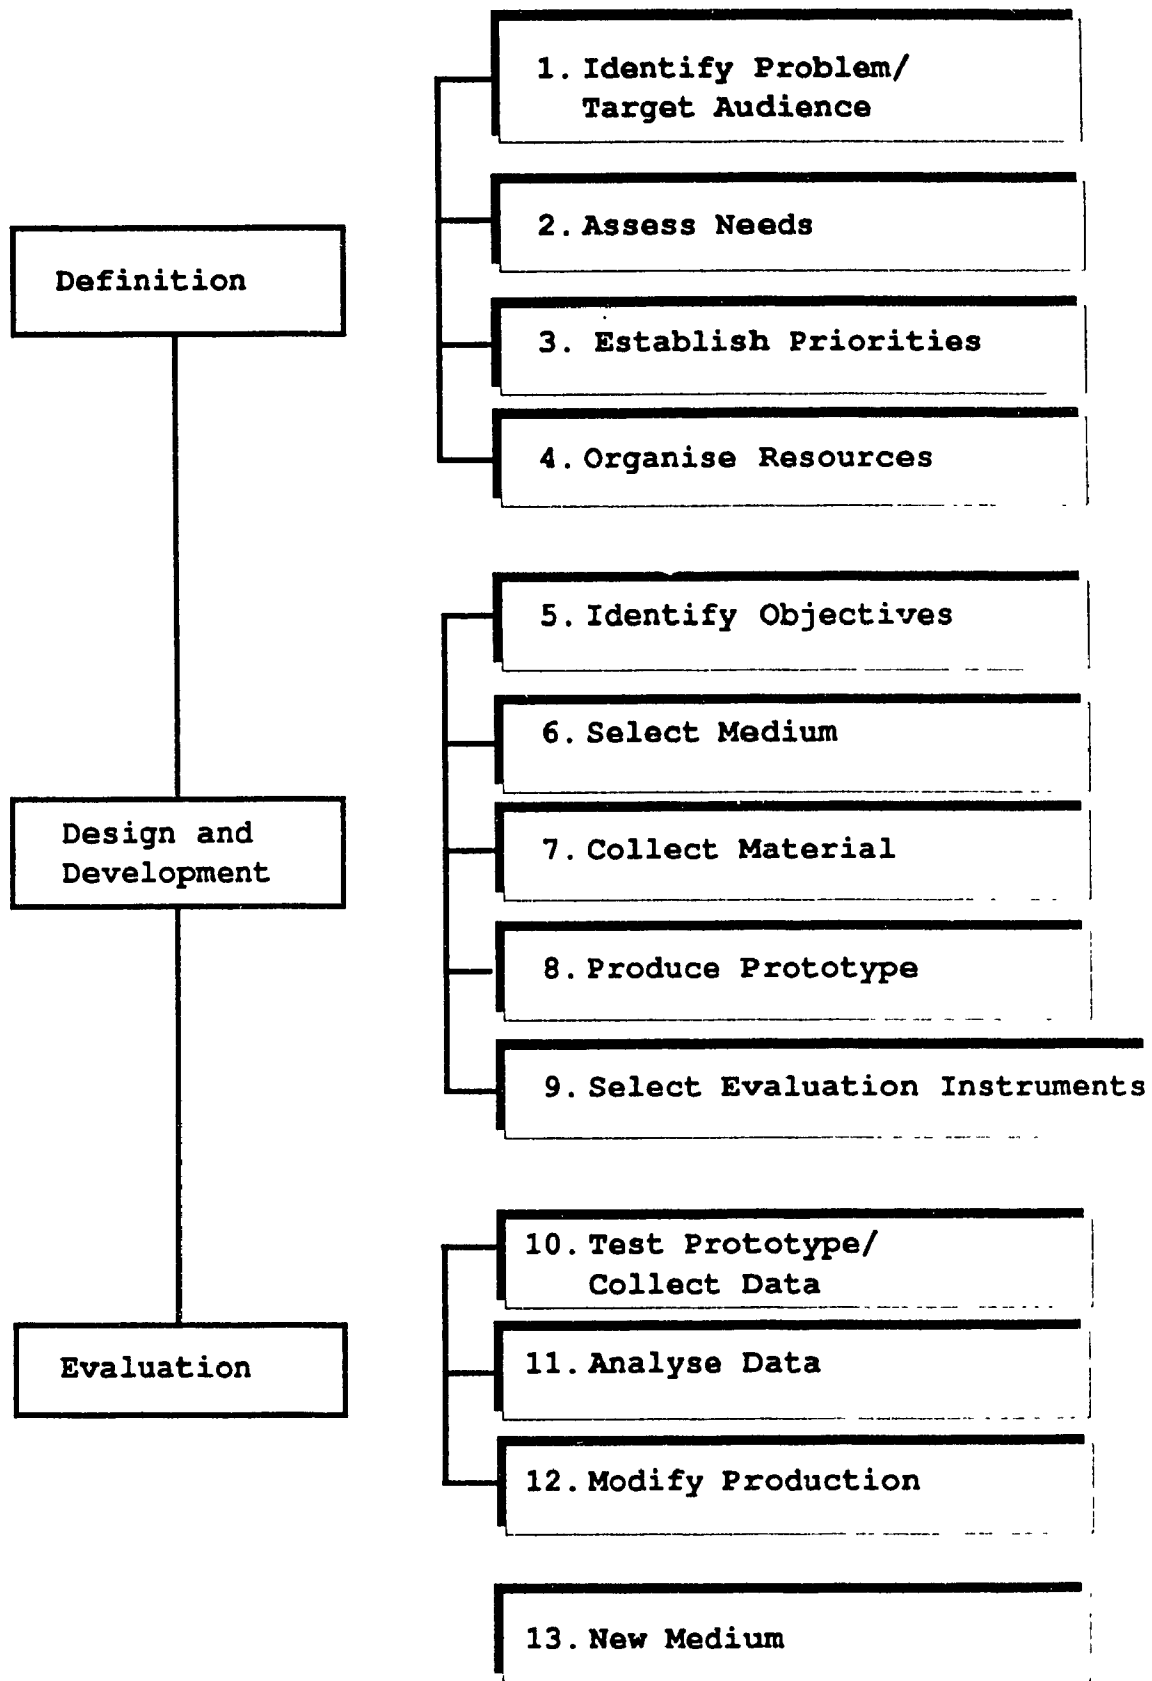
Definition

1. Identify Problem/ Target Audience

2. Assess Needs

3. Establish Priorities

4. Organise Resources

Design and Development

5. Identify Objectives

6. Select Medium

7. Collect Material

8. Produce Prototype

9. Select Evaluation Instruments

Evaluation

10. Test Prototype/ Collect Data

11. Analyse Data

12. Modify Production

13. New Medium